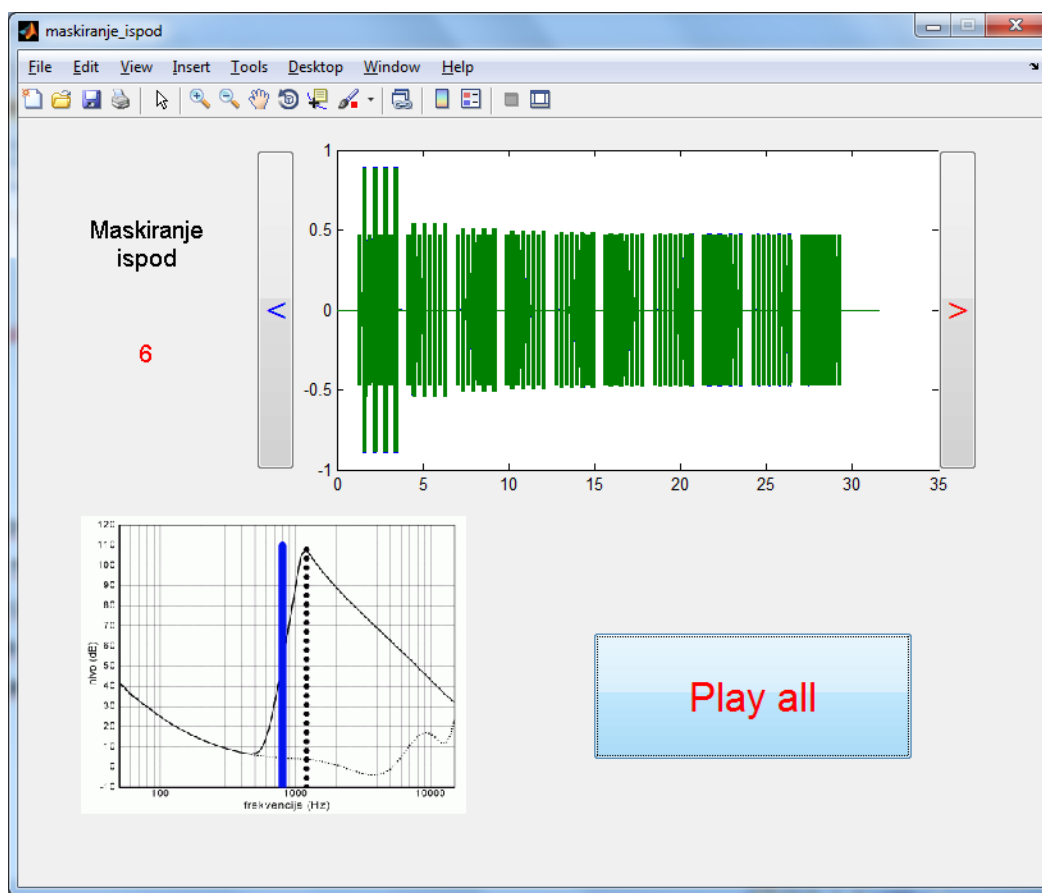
maskiranje_ispod

File Edit View Insert Tools Desktop Window Help

Maskiranje ispod

6

<

>

1
0.5
0
-0.5
-1
0 5 10 15 20 25 30 35

120
110
100
90
80
70
60
50
40
30
20
10
0
-10
nivo (dB)
100 1000 10000
frekvencija (Hz)

Play all